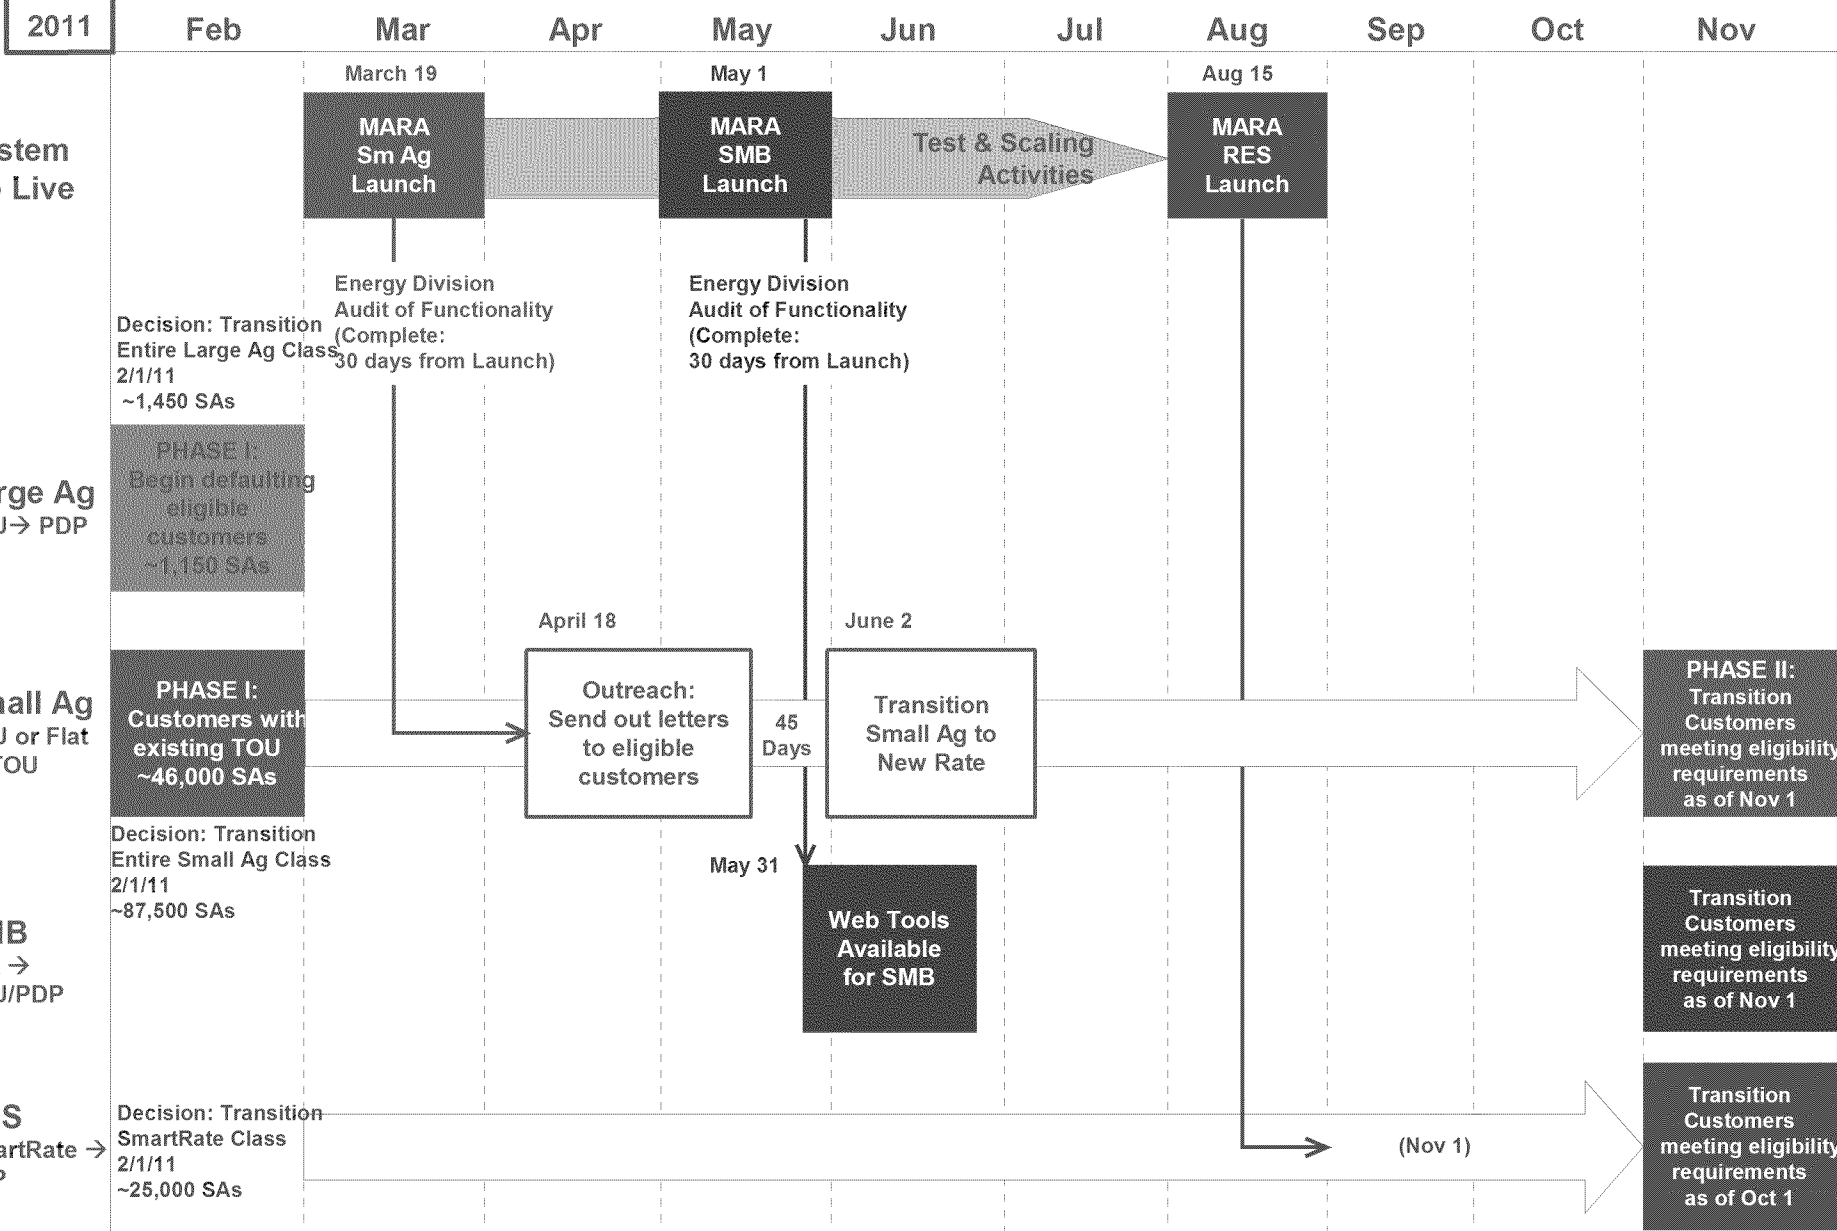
2011 Feb Mar Apr May Jun Jul Aug Sep Oct Nov

stem
Live

March 19
MARA
Sm Ag
Launch

May 1
MARA
SMB
Launch

Test & Scaling
Activities

Aug 15
MARA
RES
Launch

Energy Division
Audit of Functionality
(Complete:
30 days from Launch)

Energy Division
Audit of Functionality
(Complete:
30 days from Launch)

Decision: Transition
Entire Large Ag Class
2/1/11
~1,450 SAs

rge Ag
U→ PDP

PHASE I:
Begin defaulting
eligible
customers
~1,150 SAs

April 18

June 2

nall Ag
U or Flat
TOU

PHASE I:
Customers with
existing TOU
~46,000 SAs

Outreach:
Send out letters
to eligible
customers

45
Days

Transition
Small Ag to
New Rate

PHASE II:
Transition
Customers
meeting eligibility
requirements
as of Nov 1

Decision: Transition
Entire Small Ag Class
2/1/11
~87,500 SAs

May 31

IB
→
U/PDP

Web Tools
Available
for SMB

Transition
Customers
meeting eligibility
requirements
as of Nov 1

S
artRate →
P

Decision: Transition
SmartRate Class
2/1/11
~25,000 SAs

(Nov 1)

Transition
Customers
meeting eligibility
requirements
as of Oct 1